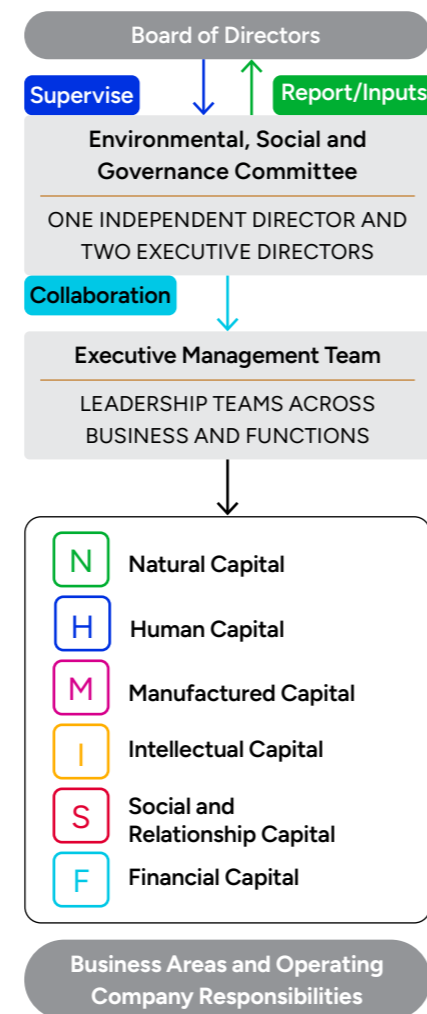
Board of Directors

Supervise

Report/Inputs

Environmental, Social and Governance Committee

ONE INDEPENDENT DIRECTOR AND TWO EXECUTIVE DIRECTORS

Collaboration

Executive Management Team

LEADERSHIP TEAMS ACROSS BUSINESS AND FUNCTIONS

N Natural Capital

H Human Capital

M Manufactured Capital

I Intellectual Capital

S Social and Relationship Capital

F Financial Capital

Business Areas and Operating Company Responsibilities